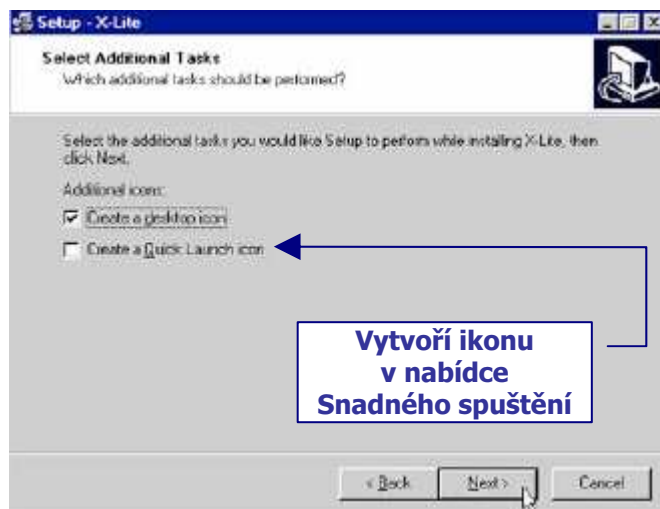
Setup - X-Lite

Select Additional Tasks
Which additional tasks should be performed?

Select the additional tasks you would like Setup to perform while installing X-Lite, then click Next.

Additional icons:

Create a desktop icon

Create a Quick Launch icon

Vytvoří ikonu v nabídce Snadného spuštění

< Back

Next >

Cancel